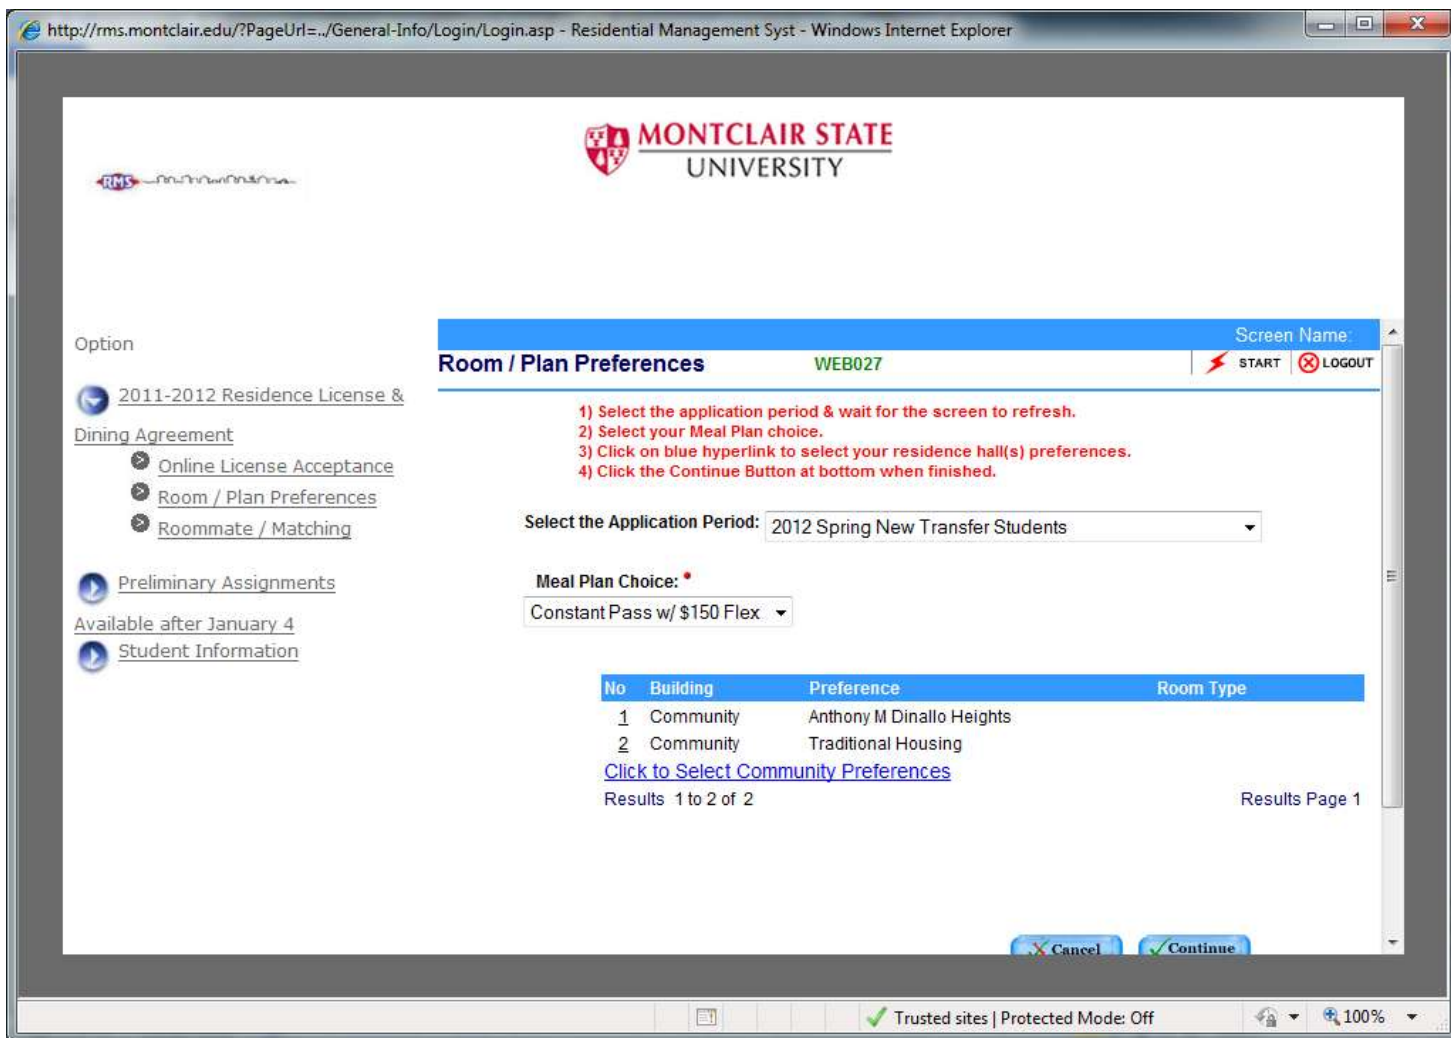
http://rms.montclair.edu/?PageUrl=../General-Info/Login/Login.asp - Residential Management Syst - Windows Internet Explorer

RMS

MONTCLAIR STATE UNIVERSITY

Option

2011-2012 Residence License & Dining Agreement

Online License Acceptance

Room / Plan Preferences

Roommate / Matching

Preliminary Assignments

Available after January 4

Student Information

Screen Name:

Room / Plan Preferences WEB027

START LOGOUT

1) Select the application period & wait for the screen to refresh.
2) Select your Meal Plan choice.
3) Click on blue hyperlink to select your residence hall(s) preferences.
4) Click the Continue Button at bottom when finished.

Select the Application Period: 2012 Spring New Transfer Students

Meal Plan Choice: *

Constant Pass w/ $150 Flex

| No | Building | Preference | Room Type |
|---|---|---|---|
| 1 | Community | Anthony M Dinallo Heights | |
| 2 | Community | Traditional Housing | |

Click to Select Community Preferences

Results 1 to 2 of 2

Results Page 1

Cancel Continue

Trusted sites | Protected Mode: Off

100%